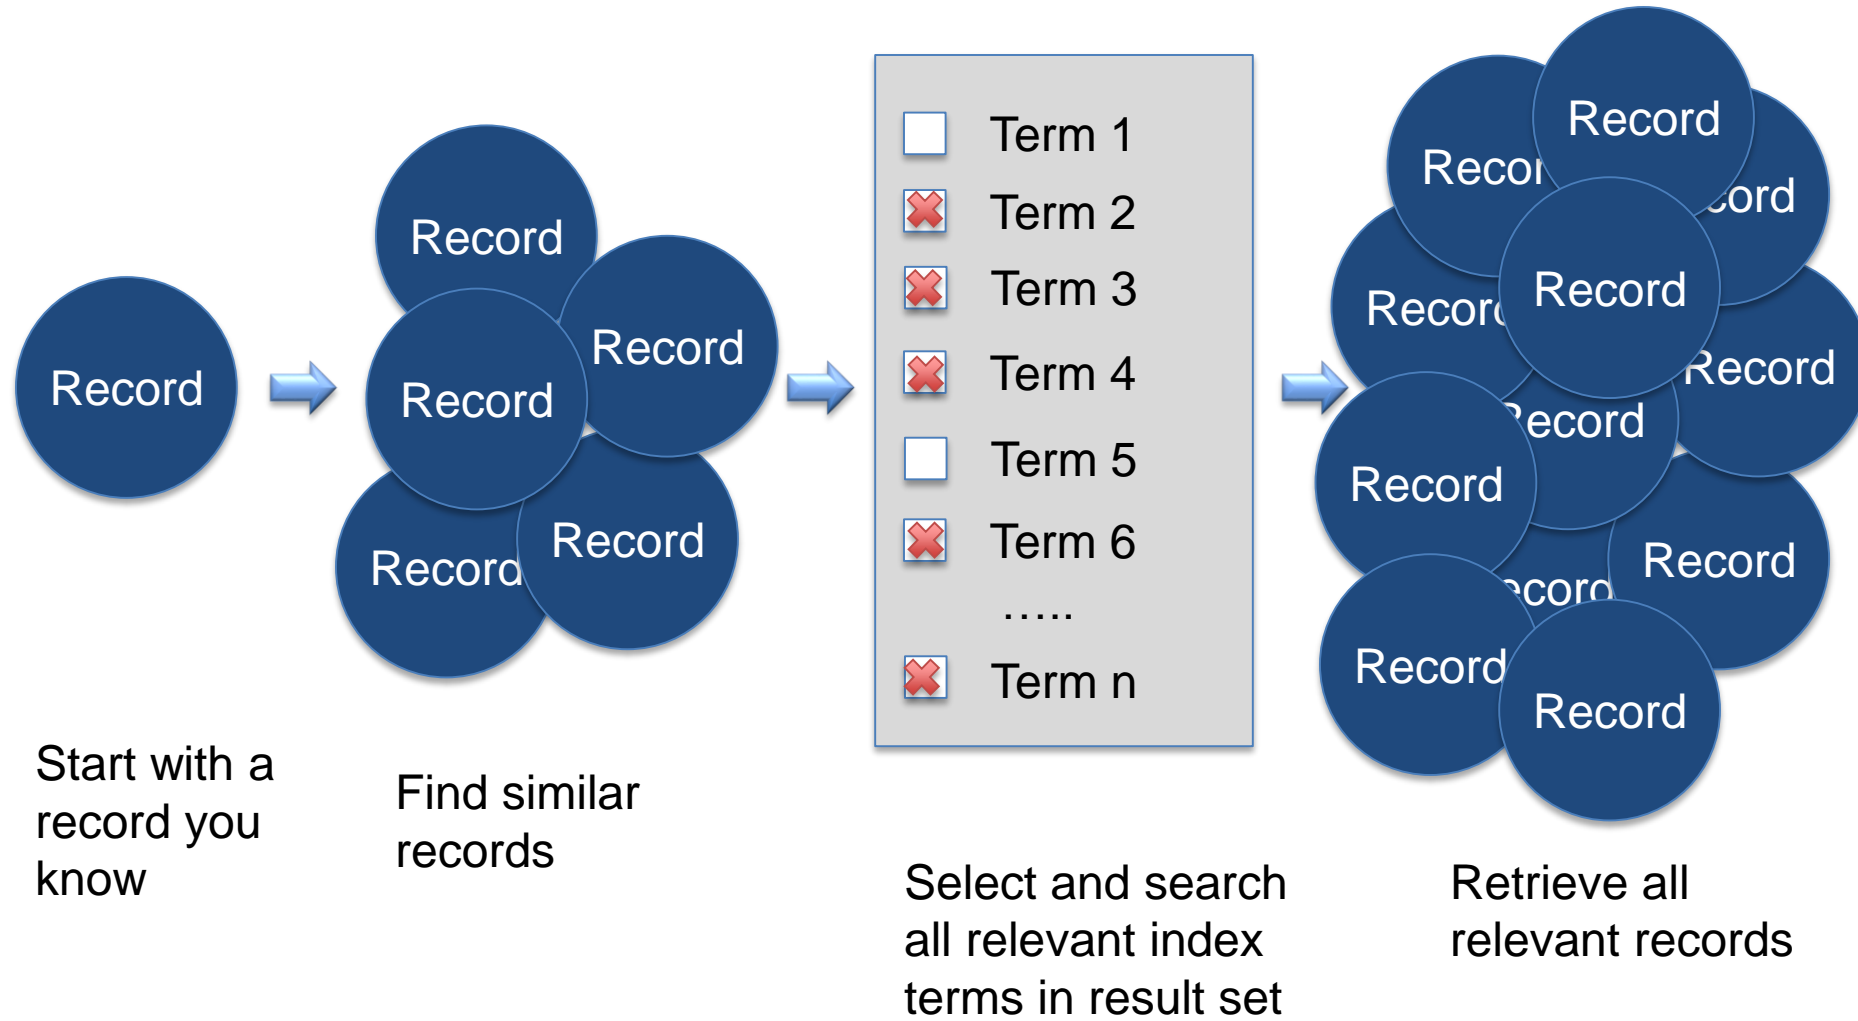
Record

Start with a record you know

Record

Record

Record

Record

Record

Find similar records

Term 1
Term 2
Term 3
Term 4
Term 5
Term 6
…..
Term n

Select and search all relevant index terms in result set

Record

Recor

cord

Record

Recor

Record

ecord

Record

Record

ecord

Record

Record

Retrieve all relevant records